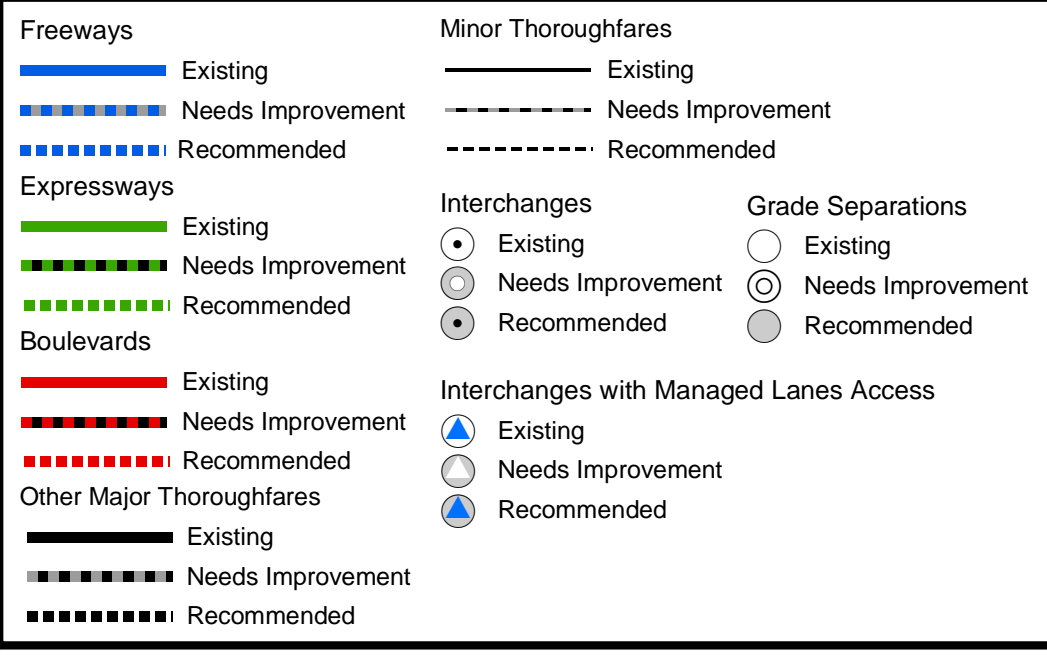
Freeways

Existing

Needs Improvement

Recommended

Expressways

Existing

Needs Improvement

Recommended

Boulevards

Existing

Needs Improvement

Recommended

Other Major Thoroughfares

Existing

Needs Improvement

Recommended

Minor Thoroughfares

Existing

Needs Improvement

Recommended

Interchanges

Existing

Needs Improvement

Recommended

Grade Separations

Existing

Needs Improvement

Recommended

Interchanges with Managed Lanes Access

Existing

Needs Improvement

Recommended